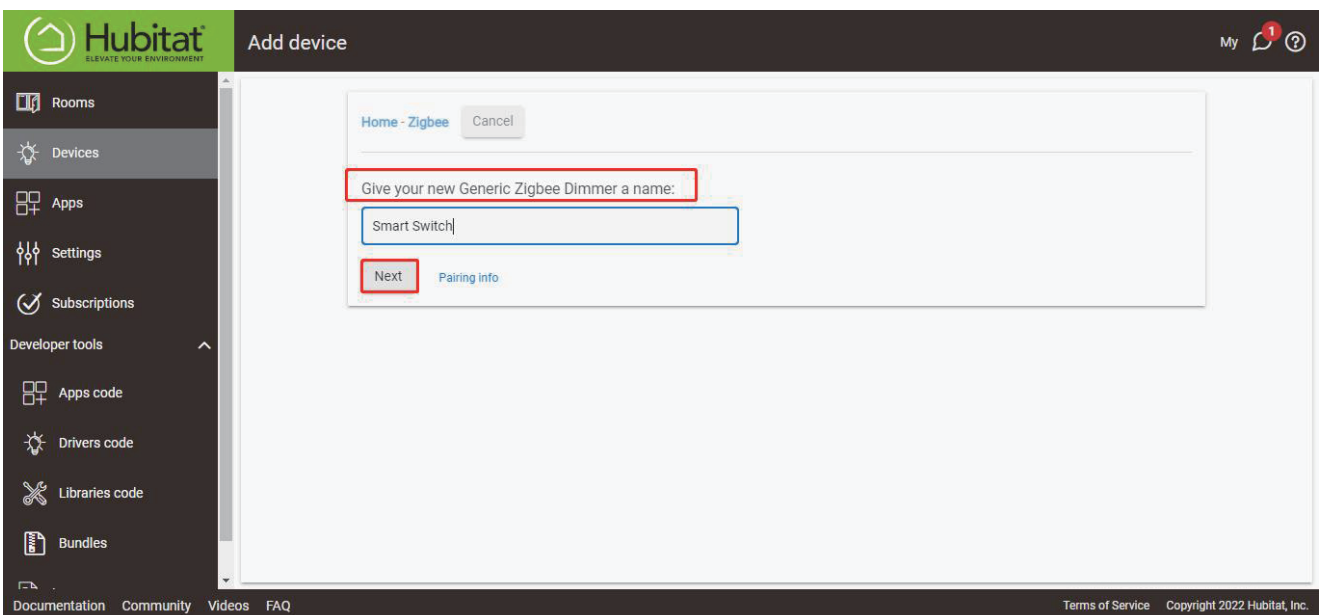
Hubitat
ELEVATE YOUR ENVIRONMENT

Add device

My 1

Rooms
Devices
Apps
Settings
Subscriptions
Developer tools
Apps code
Drivers code
Libraries code
Bundles

Home - Zigbee Cancel

Give your new Generic Zigbee Dimmer a name:

Smart Switch

Next Pairing info

Documentation Community Videos FAQ

Terms of Service Copyright 2022 Hubitat, Inc.